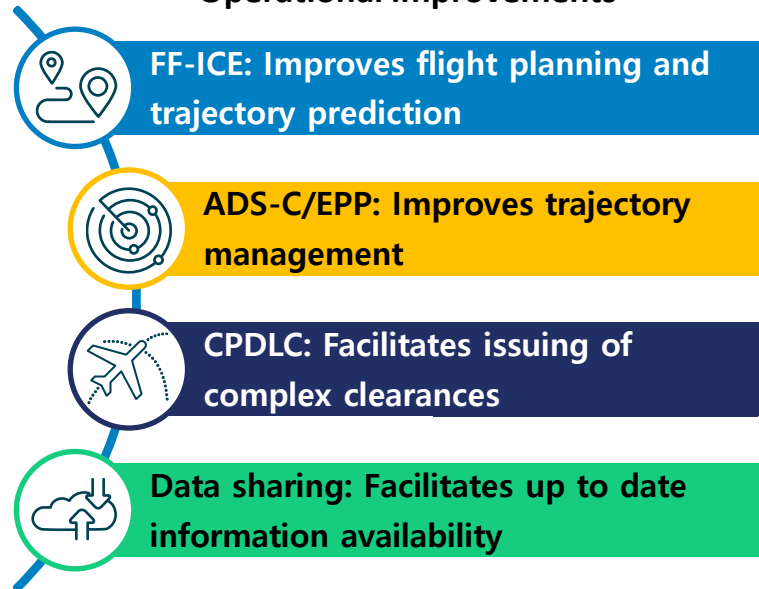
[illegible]

FF-ICE: Improves flight planning and trajectory prediction

ADS-C/EPP: Improves trajectory management

CPDLC: Facilitates issuing of complex clearances

Data sharing: Facilitates up to date information availability